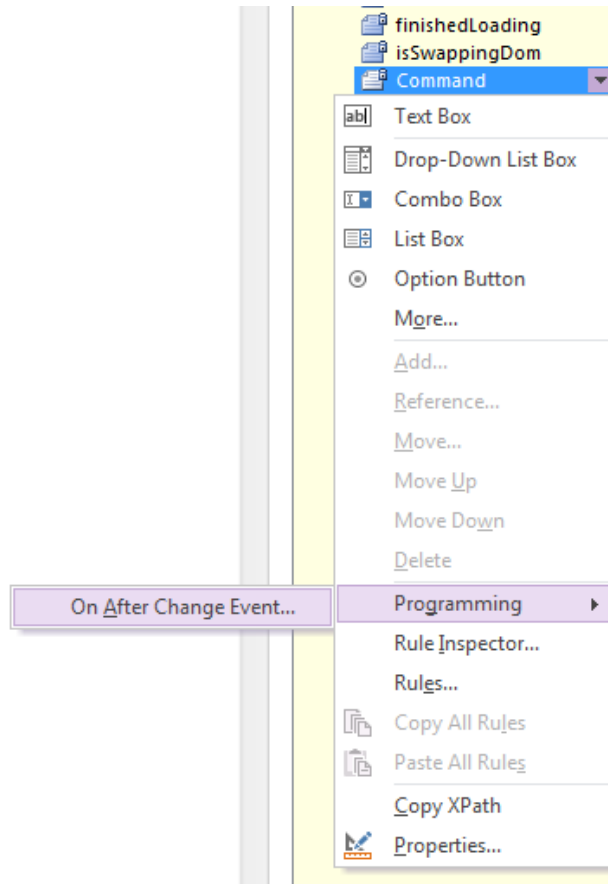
finishedLoading
isSwappingDom
Command

Text Box
Drop-Down List Box
Combo Box
List Box
Option Button
More...
Add...
Reference...
Move...
Move Up
Move Down
Delete
Programming
Rule Inspector...
Rules...
Copy All Rules
Paste All Rules
Copy XPath
Properties...

On After Change Event...